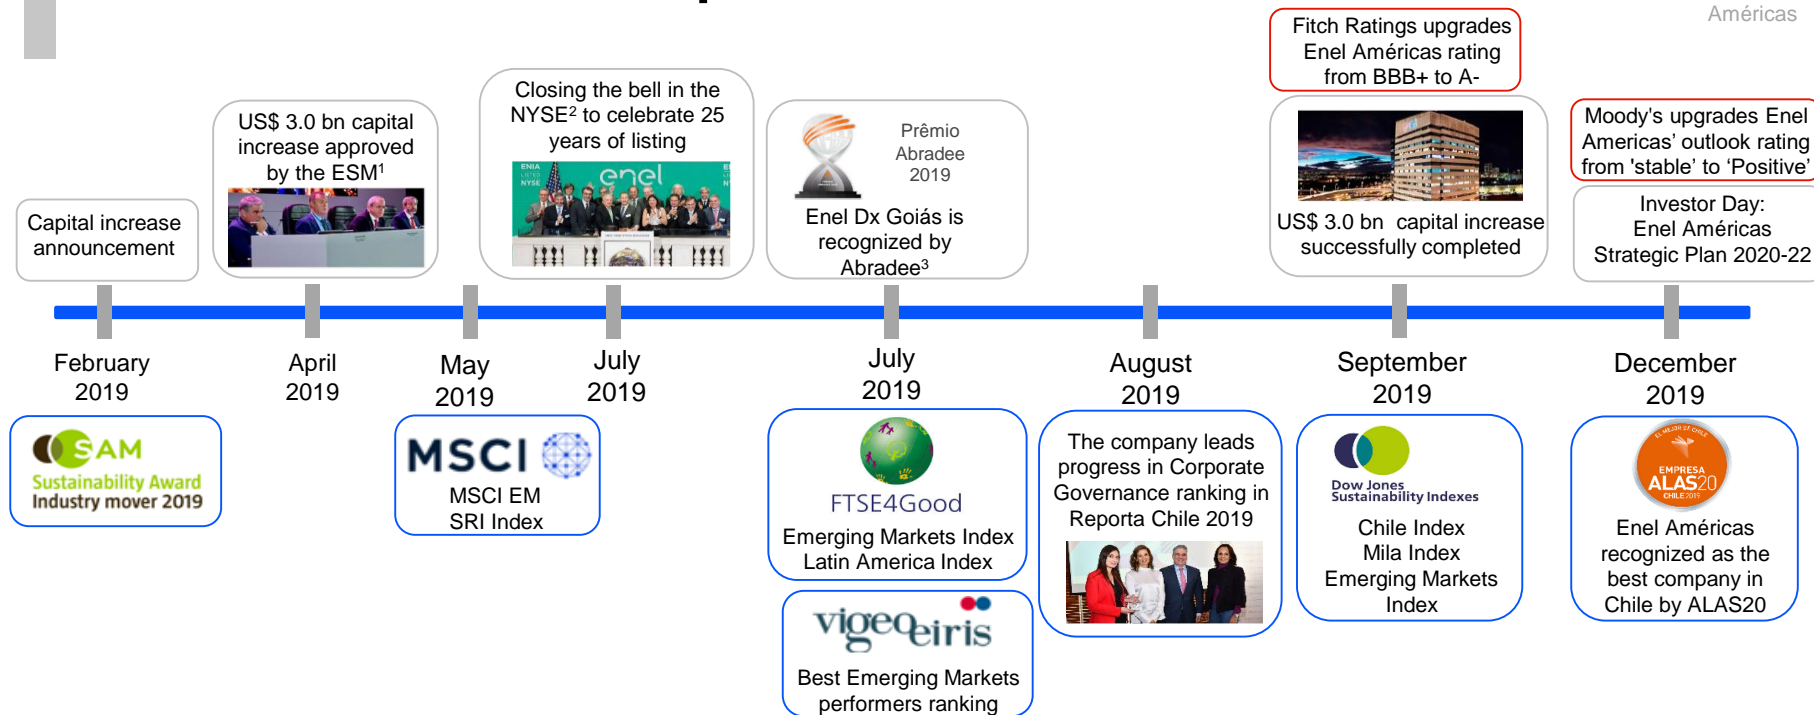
Américas

Capital increase announcement

US$ 3.0 bn capital increase approved by the ESM$^1$

Closing the bell in the NYSE$^2$ to celebrate 25 years of listing

enel

Prêmio Abradee 2019

Enel Dx Goiás is recognized by Abradee$^3$

Fitch Ratings upgrades Enel Américas rating from BBB+ to A-

US$ 3.0 bn capital increase successfully completed

Moody's upgrades Enel Americas' outlook rating from 'stable' to 'Positive'

Investor Day: Enel Américas Strategic Plan 2020-22

February 2019

April 2019

May 2019

July 2019

July 2019

August 2019

September 2019

December 2019

SAM Sustainability Award Industry mover 2019

MSCI

MSCI EM SRI Index

FTSE4Good

Emerging Markets Index Latin America Index

vigeoeiris

Best Emerging Markets performers ranking

The company leads progress in Corporate Governance ranking in Reporta Chile 2019

Dow Jones Sustainability Indexes

Chile Index Mila Index Emerging Markets Index

EMPRESA ALAS20 CHILE 2019

Enel Américas recognized as the best company in Chile by ALAS20